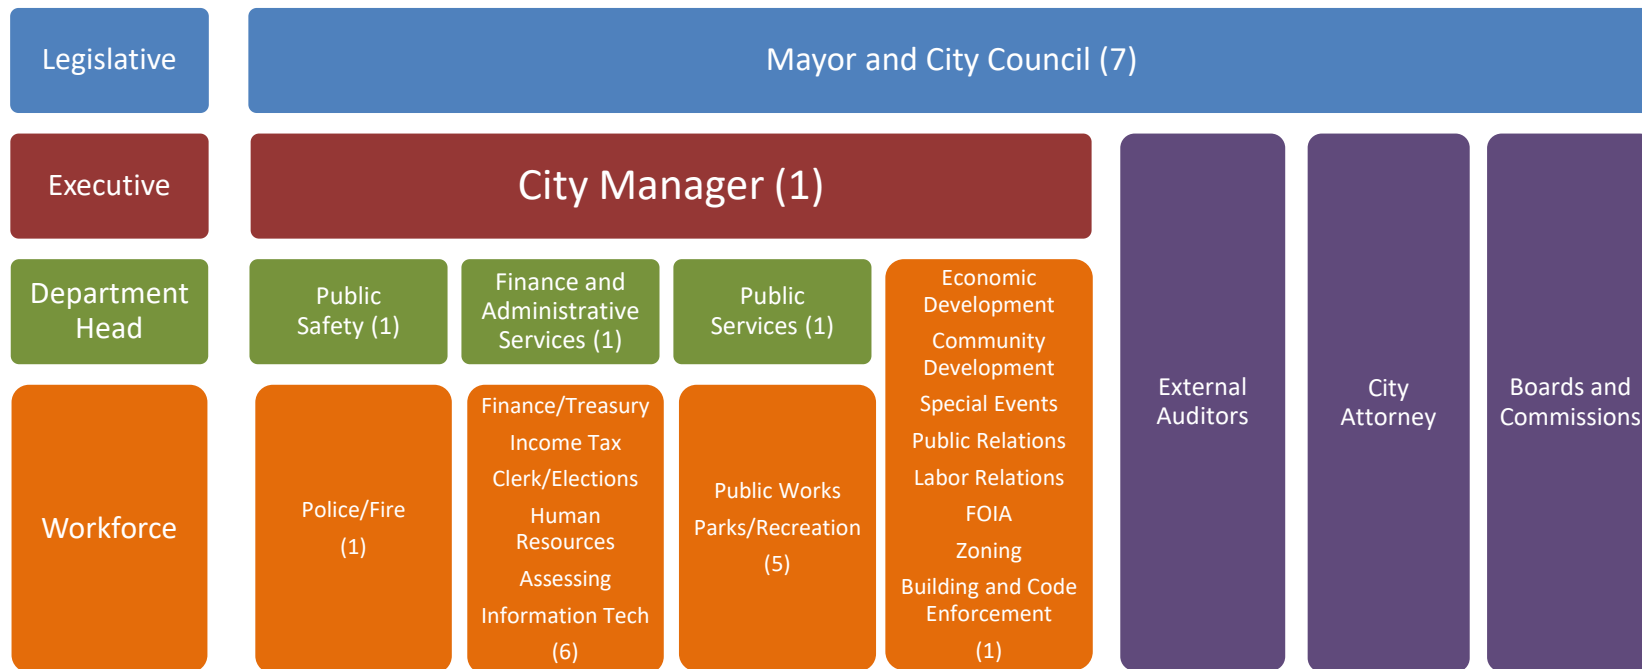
Legislative

Mayor and City Council (7)

Executive

City Manager (1)

Department Head

Public Safety (1)

Finance and Administrative Services (1)

Public Services (1)

Economic Development
Community Development
Special Events
Public Relations
Labor Relations
FOIA
Zoning
Building and Code Enforcement
(1)

External Auditors

City Attorney

Boards and Commissions

Workforce

Police/Fire
(1)

Finance/Treasury
Income Tax
Clerk/Elections
Human Resources
Assessing
Information Tech
(6)

Public Works
Parks/Recreation
(5)